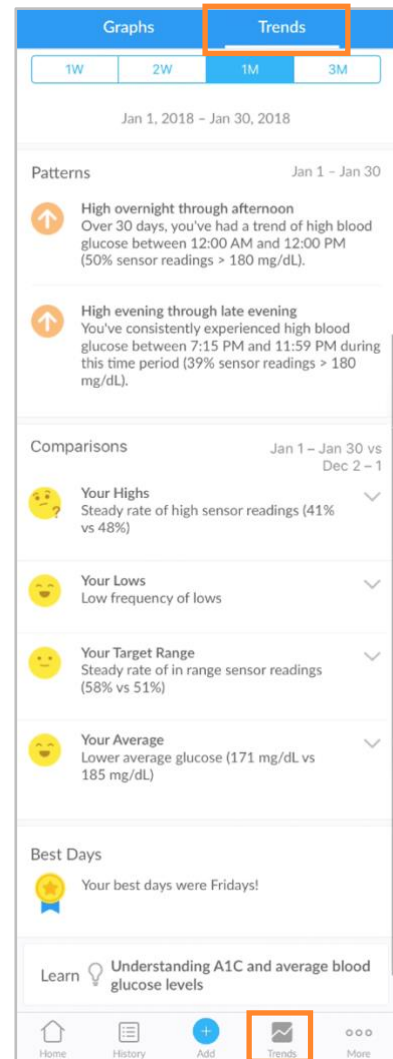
Graphs Trends

1W 2W 1M 3M

Jan 1, 2018 – Jan 30, 2018

Patterns Jan 1 – Jan 30

High overnight through afternoon
Over 30 days, you've had a trend of high blood glucose between 12:00 AM and 12:00 PM (50% sensor readings > 180 mg/dL).

High evening through late evening
You've consistently experienced high blood glucose between 7:15 PM and 11:59 PM during this time period (39% sensor readings > 180 mg/dL).

Comparisons Jan 1 – Jan 30 vs Dec 2 – 1

Your Highs
Steady rate of high sensor readings (41% vs 48%)

Your Lows
Low frequency of lows

Your Target Range
Steady rate of in range sensor readings (58% vs 51%)

Your Average
Lower average glucose (171 mg/dL vs 185 mg/dL)

Best Days

Your best days were Fridays!

Learn Understanding A1C and average blood glucose levels

Home History Add Trends More